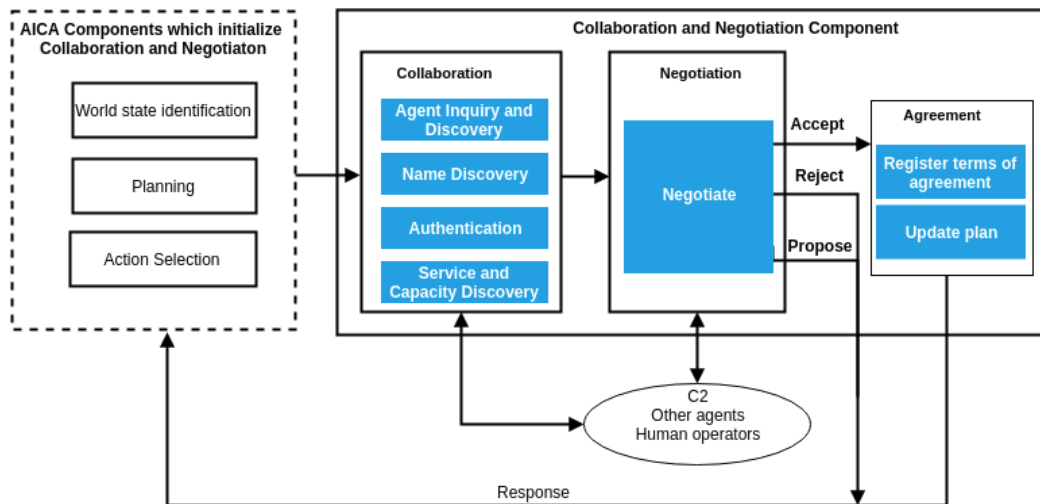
AICA Components which initialize Collaboration and Negotiaton

World state identification

Planning

Action Selection

Collaboration and Negotiation Component

Collaboration

Agent Inquiry and Discovery

Name Discovery

Authentication

Service and Capacity Discovery

Negotiation

Negotiate

Accept

Reject

Propose

Agreement

Register terms of agreement

Update plan

C2
Other agents
Human operators

Response